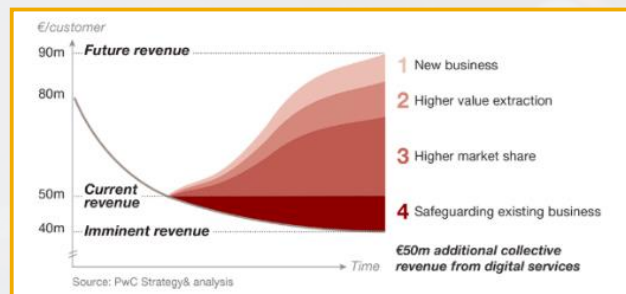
€/customer

90m Future revenue

80m

50m Current revenue

40m Imminent revenue

Time

1 New business

2 Higher value extraction

3 Higher market share

4 Safeguarding existing business

€50m additional collective revenue from digital services

Source: PwC Strategy& analysis